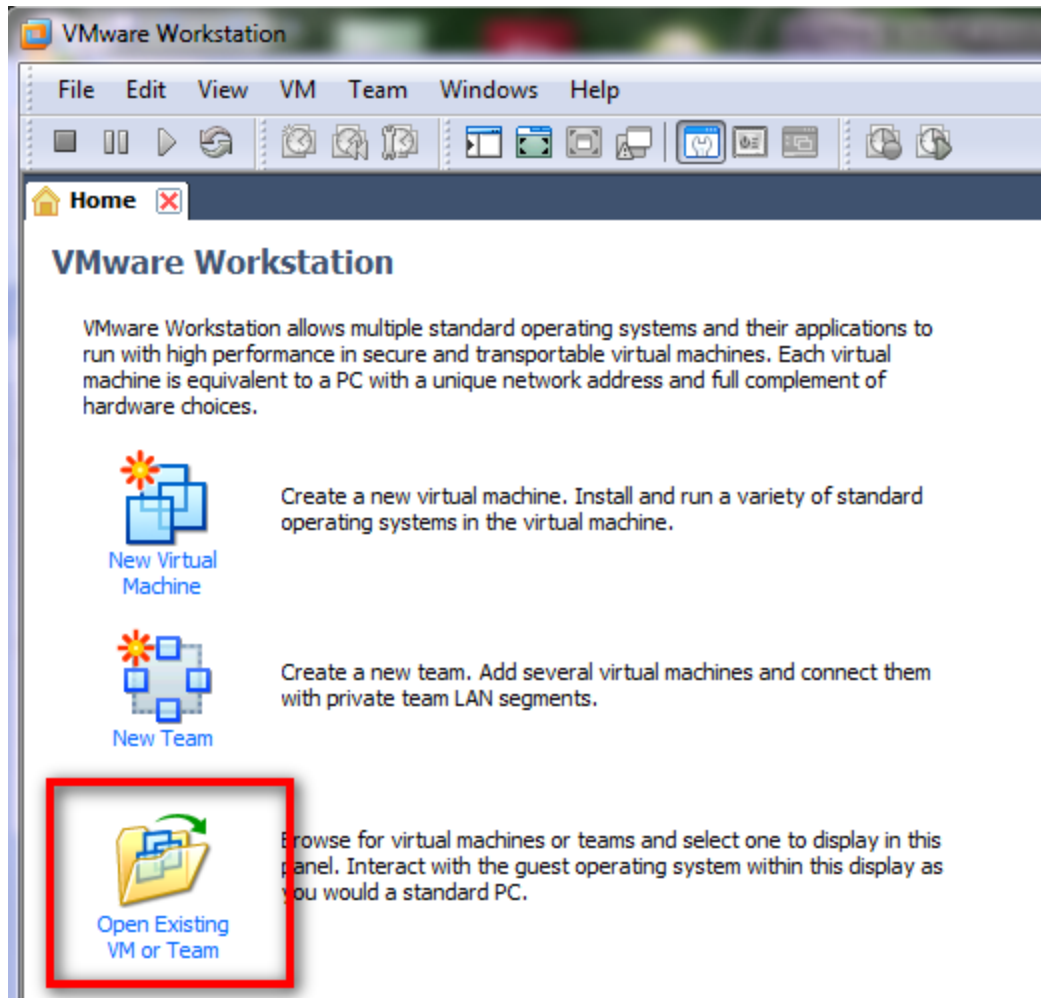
VMware Workstation

File Edit View VM Team Windows Help

Home

VMware Workstation

VMware Workstation allows multiple standard operating systems and their applications to run with high performance in secure and transportable virtual machines. Each virtual machine is equivalent to a PC with a unique network address and full complement of hardware choices.

New Virtual Machine

Create a new virtual machine. Install and run a variety of standard operating systems in the virtual machine.

New Team

Create a new team. Add several virtual machines and connect them with private team LAN segments.

Open Existing VM or Team

Browse for virtual machines or teams and select one to display in this panel. Interact with the guest operating system within this display as you would a standard PC.